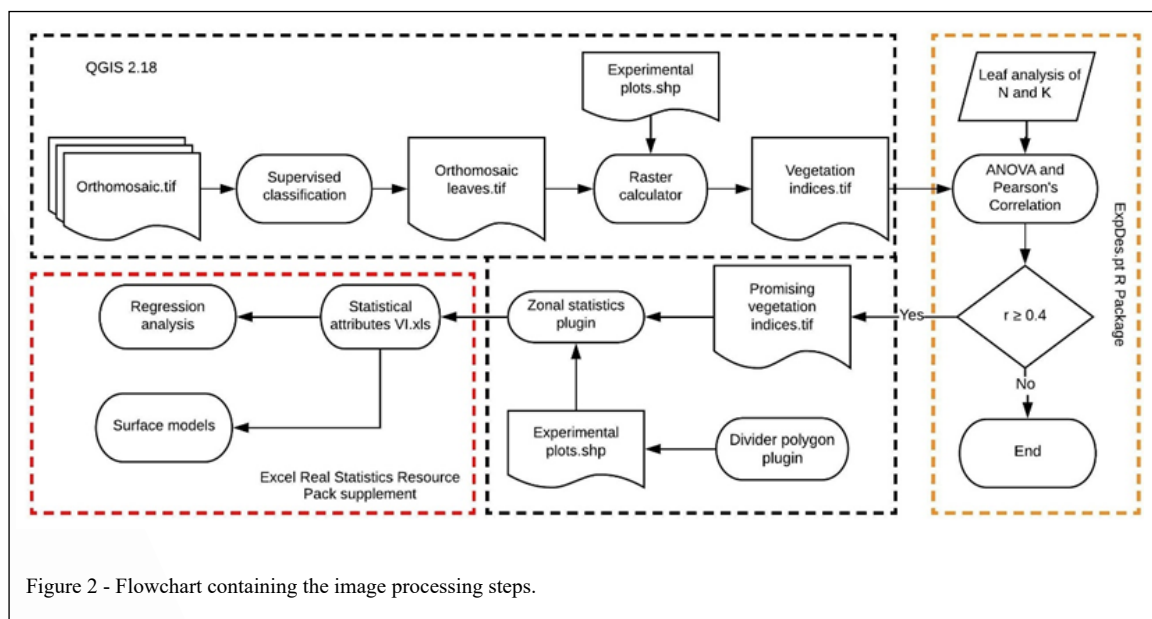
QGIS 2.18

Experimental plots.shp

Orthomosaic.tif

Supervised classification

Orthomosaic leaves.tif

Raster calculator

Vegetation indices.tif

Leaf analysis of N and K

ANOVA and Pearson's Correlation

ExpDes.pt R Package

$r \geq 0.4$

Yes

No

End

Promising vegetation indices.tif

Zonal statistics plugin

Statistical attributes VI.xls

Regression analysis

Surface models

Experimental plots.shp

Divider polygon plugin

Excel Real Statistics Resource Pack supplement

Figure 2 - Flowchart containing the image processing steps.